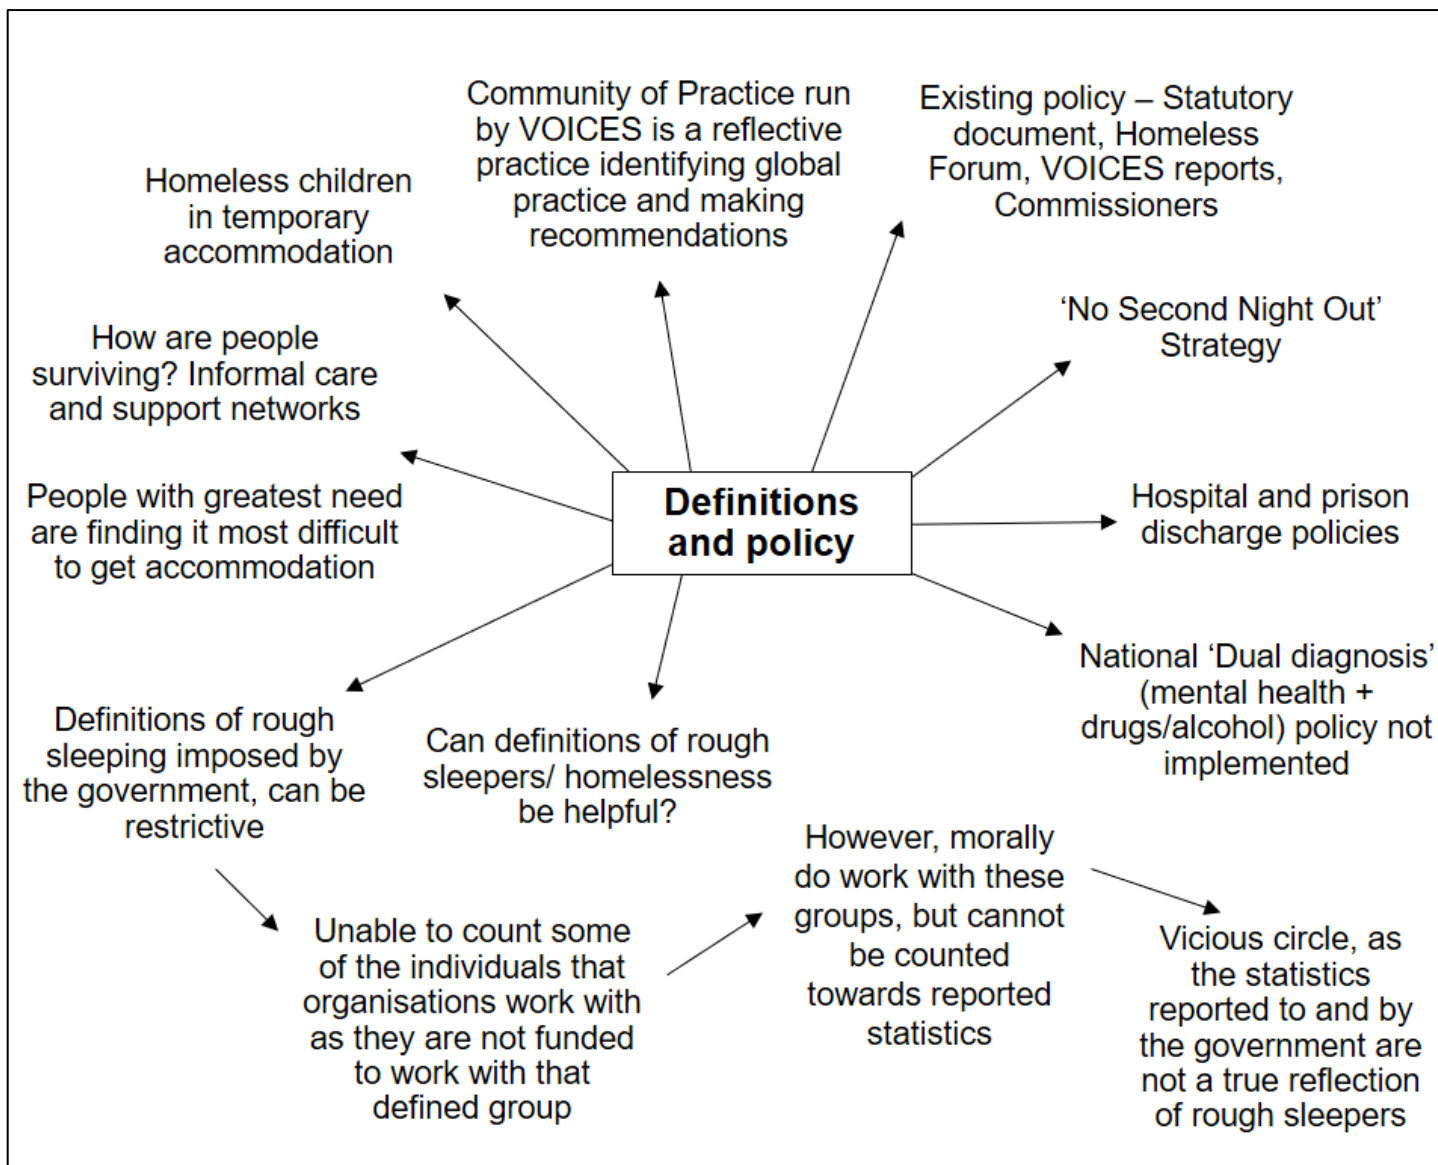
Definitions and policy

Homeless children in temporary accommodation

Community of Practice run by VOICES is a reflective practice identifying global practice and making recommendations

Existing policy – Statutory document, Homeless Forum, VOICES reports, Commissioners

'No Second Night Out' Strategy

How are people surviving? Informal care and support networks

People with greatest need are finding it most difficult to get accommodation

Hospital and prison discharge policies

National 'Dual diagnosis' (mental health + drugs/alcohol) policy not implemented

Definitions of rough sleeping imposed by the government, can be restrictive

Can definitions of rough sleepers/ homelessness be helpful?

Unable to count some of the individuals that organisations work with as they are not funded to work with that defined group

However, morally do work with these groups, but cannot be counted towards reported statistics

Vicious circle, as the statistics reported to and by the government are not a true reflection of rough sleepers